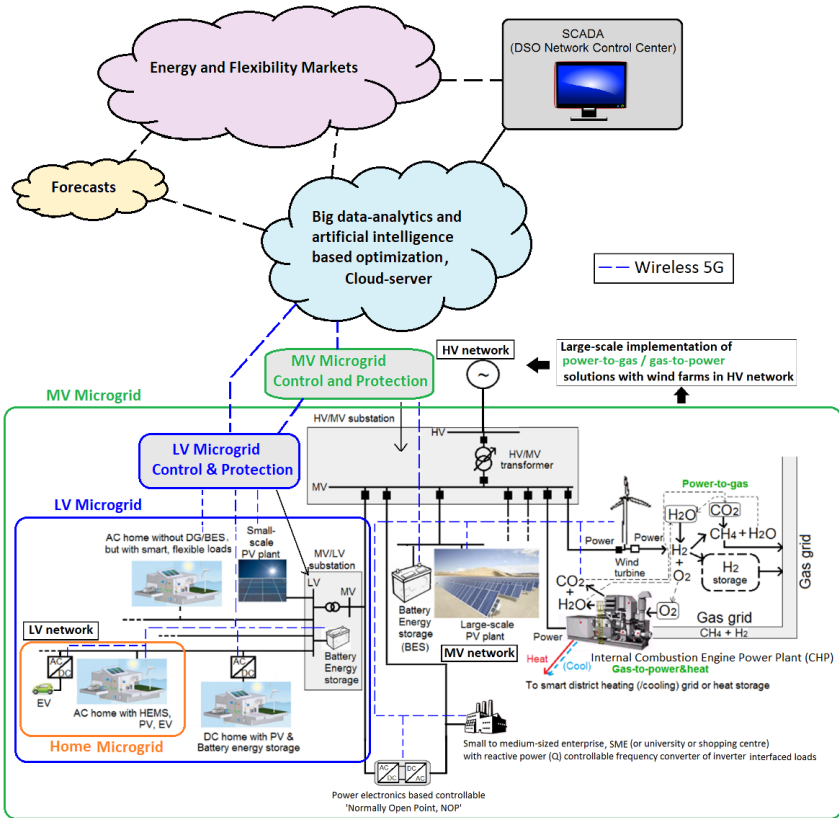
SCADA
(DSO Network Control Center)

Energy and Flexibility Markets

Forecasts

Big data-analytics and artificial intelligence based optimization, Cloud-server

Wireless 5G

Large-scale implementation of power-to-gas / gas-to-power solutions with wind farms in HV network

HV network

MV Microgrid Control and Protection

MV Microgrid

HV/MV substation

HV

HV/MV transformer

MV

LV Microgrid Control & Protection

LV Microgrid

AC home without DG/BES, but with smart, flexible loads

Small-scale PV plant

MV/LV substation

LV

MV

LV network

Battery Energy storage

Battery Energy storage (BES)

Large-scale PV plant

MV network

Power

Power

Wind turbine

Power-to-gas

$H_2O$

$CO_2$

$CH_4 + H_2O$

$H_2$

+

$O_2$

$H_2$ storage

$CO_2$ + $H_2O$

$O_2$

Gas grid

Gas grid

$CH_4 + H_2$

Power

Heat

(Cool)

Internal Combustion Engine Power Plant (CHP)

Gas-to-power&heat

To smart district heating (/cooling) grid or heat storage

AC DC

EV

AC home with HEMS, PV, EV

AC DC

DC home with PV & Battery energy storage

Home Microgrid

Small to medium-sized enterprise, SME (or university or shopping centre) with reactive power (Q) controllable frequency converter of inverter interfaced loads

AC DC DC AC

Power electronics based controllable 'Normally Open Point, NOP'